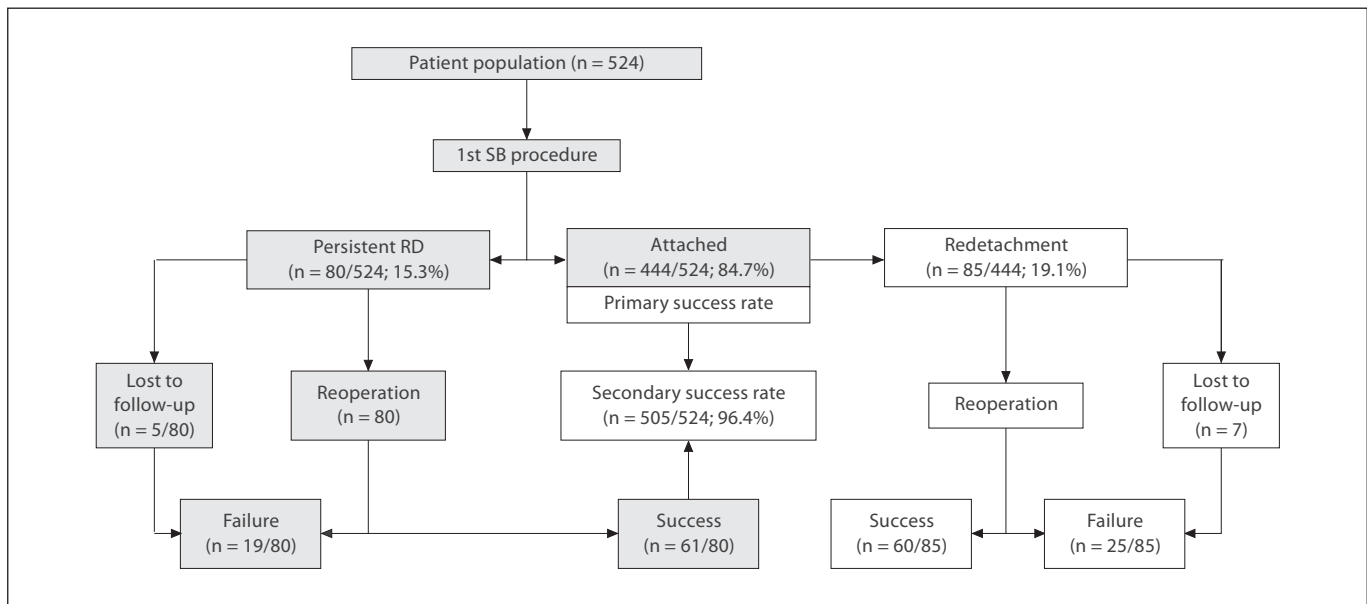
Patient population (n = 524)

1st SB procedure

Persistent RD
(n = 80/524; 15.3%)

Attached
(n = 444/524; 84.7%)

Primary success rate

Redetachment
(n = 85/444; 19.1%)

Lost to follow-up
(n = 5/80)

Reoperation
(n = 80)

Secondary success rate
(n = 505/524; 96.4%)

Reoperation

Lost to follow-up
(n = 7)

Failure
(n = 19/80)

Success
(n = 61/80)

Success
(n = 60/85)

Failure
(n = 25/85)